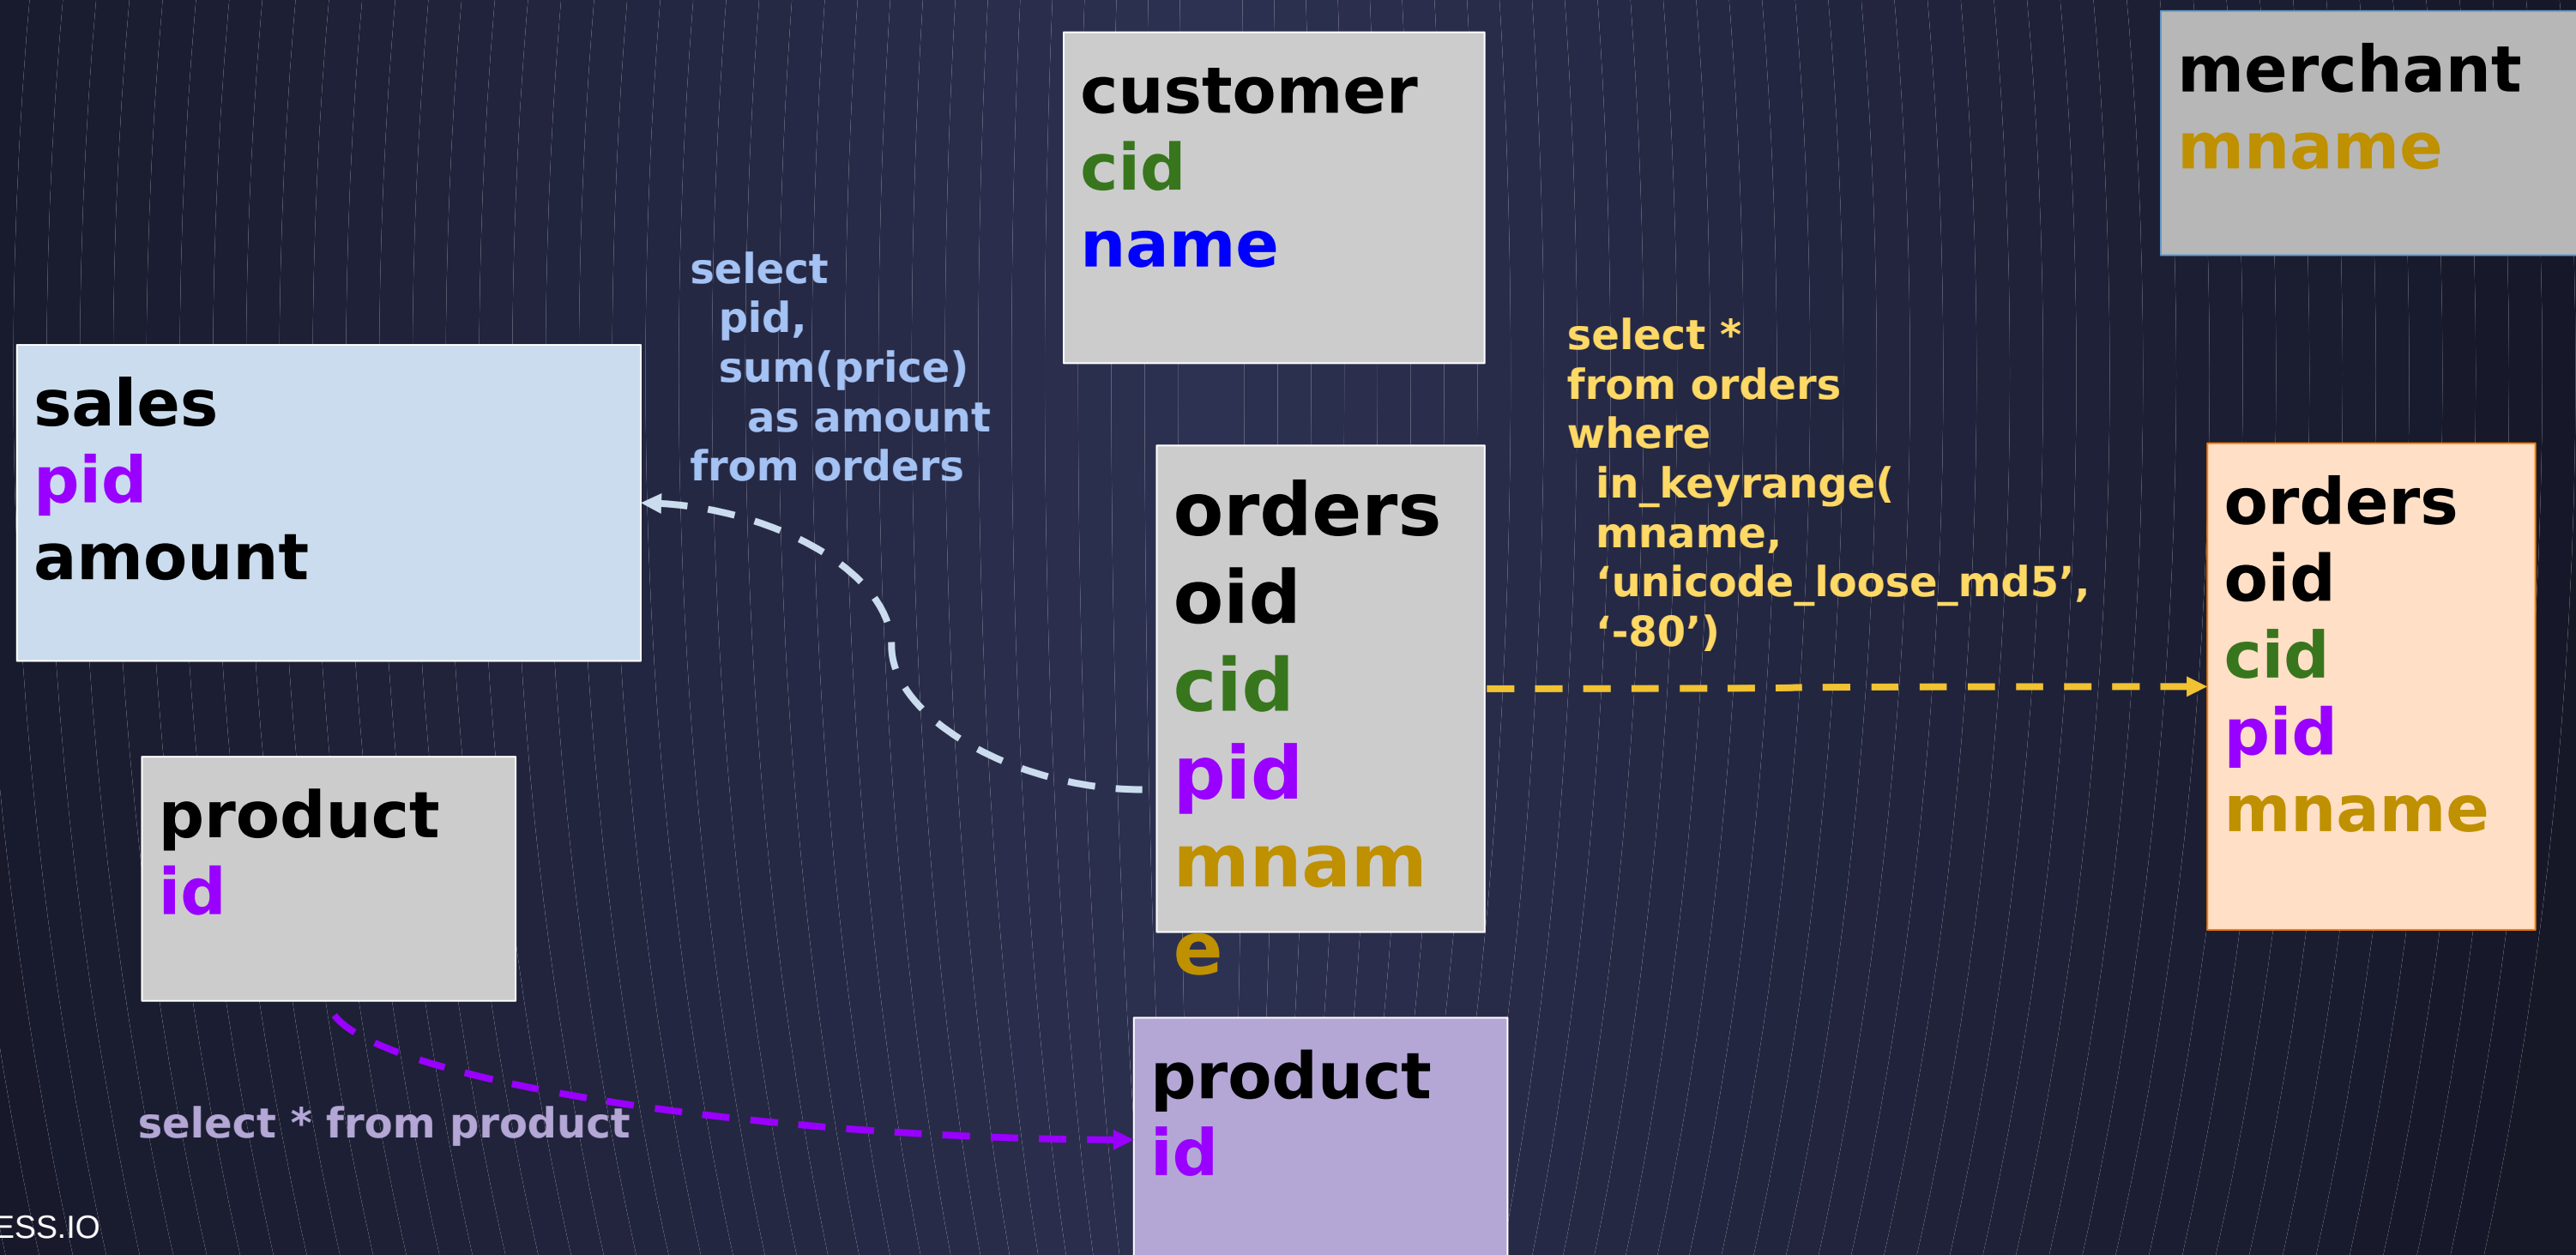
customer
cid
name

merchant
mname

select
pid,
sum(price)
as amount
from orders

sales
pid
amount

select *
from orders
where
in_keyrange(
mname,
‘unicode_loose_md5’,
‘-80’)

orders
oid
cid
pid
mname

orders
oid
cid
pid
mname

product
id

select * from product

product
id

ESS.IO